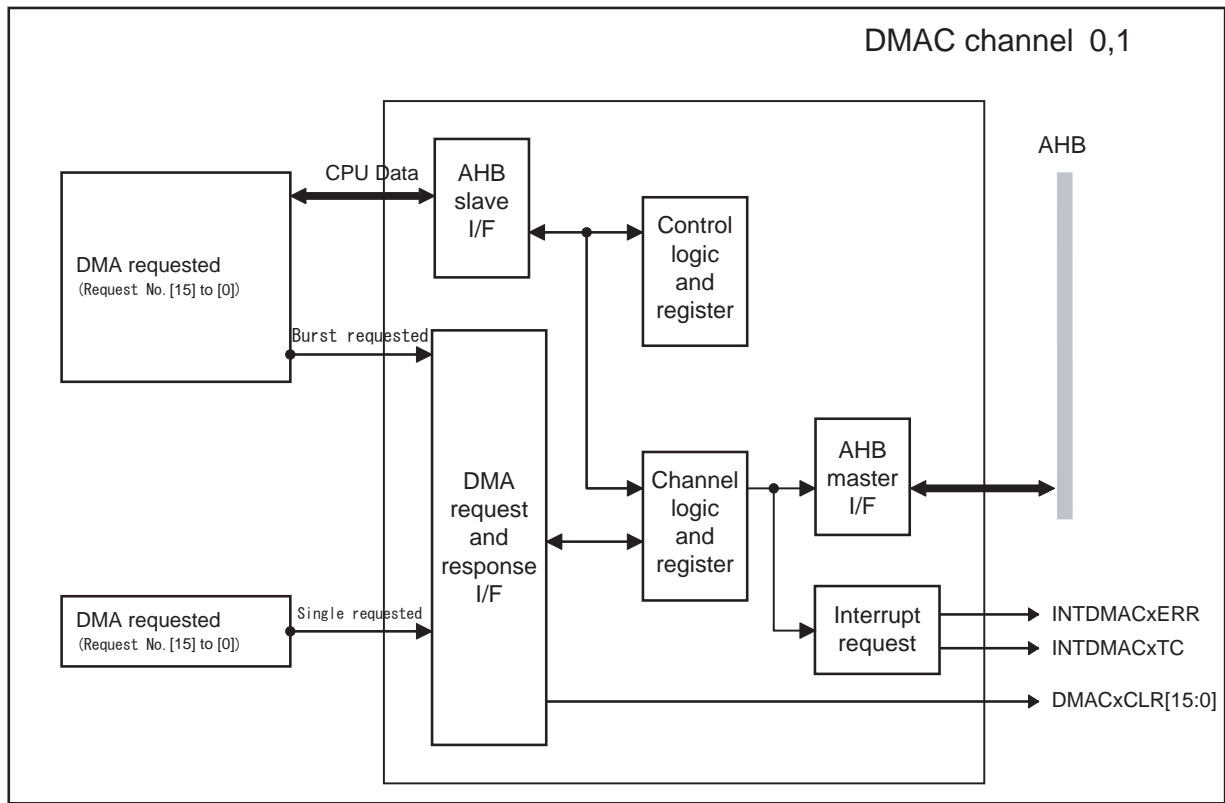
DMAC channel 0,1

AHB

CPU Data

AHB slave I/F

Control logic and register

DMA requested (Request No.[15] to [0])

Burst requested

DMA request and response I/F

Channel logic and register

AHB master I/F

DMA requested (Request No.[15] to [0])

Single requested

Interrupt request

INTDMACxERR

INTDMACxTC

DMACxCLR[15:0]